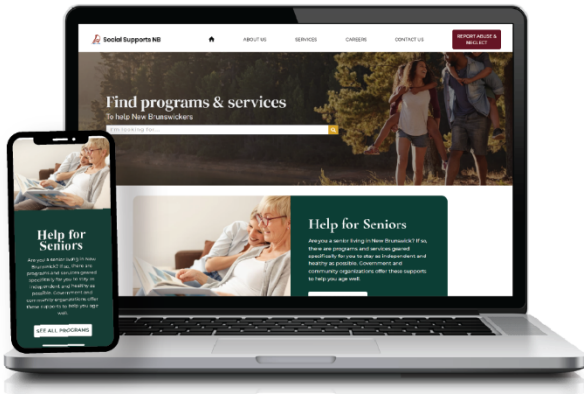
Social Supports NB

ABOUT US

SERVICES

CAREERS

CONTACT US

REPORT ABUSE & NEGLECT

Find programs & services

To help New Brunswickers

I'm looking for...

Help for Seniors

Are you a senior living in New Brunswick? If so, there are programs and services geared specifically for you to stay as independent and healthy as possible. Government and community organizations offer these supports to help you age well.

Help for Seniors

Are you a senior living in New Brunswick? If so, there are programs and services geared specifically for you to stay as independent and healthy as possible. Government and community organizations offer these supports to help you age well.

SEE ALL PROGRAMS